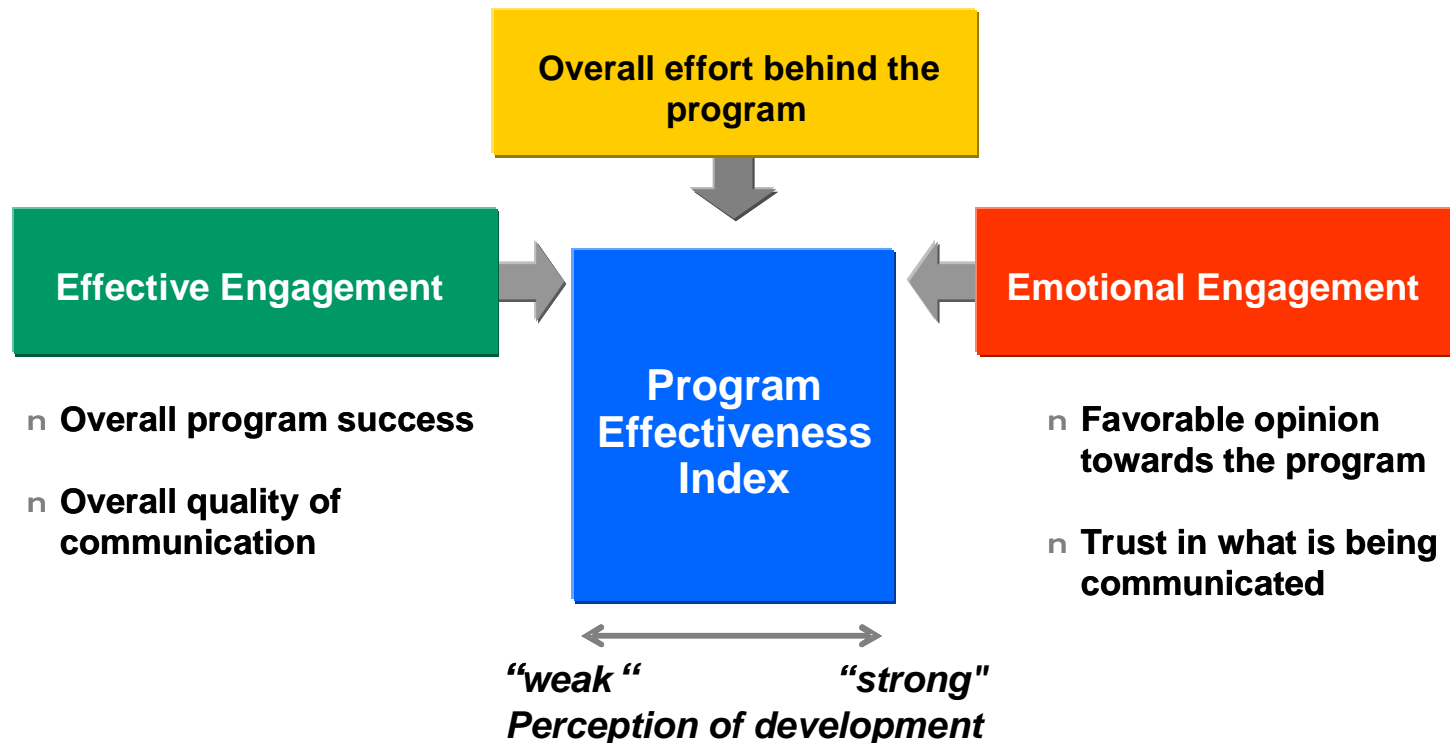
Overall effort behind the program

Effective Engagement

Program Effectiveness Index

Emotional Engagement

n Overall program success

n Overall quality of communication

n Favorable opinion towards the program

n Trust in what is being communicated

“weak “ “strong"

Perception of development